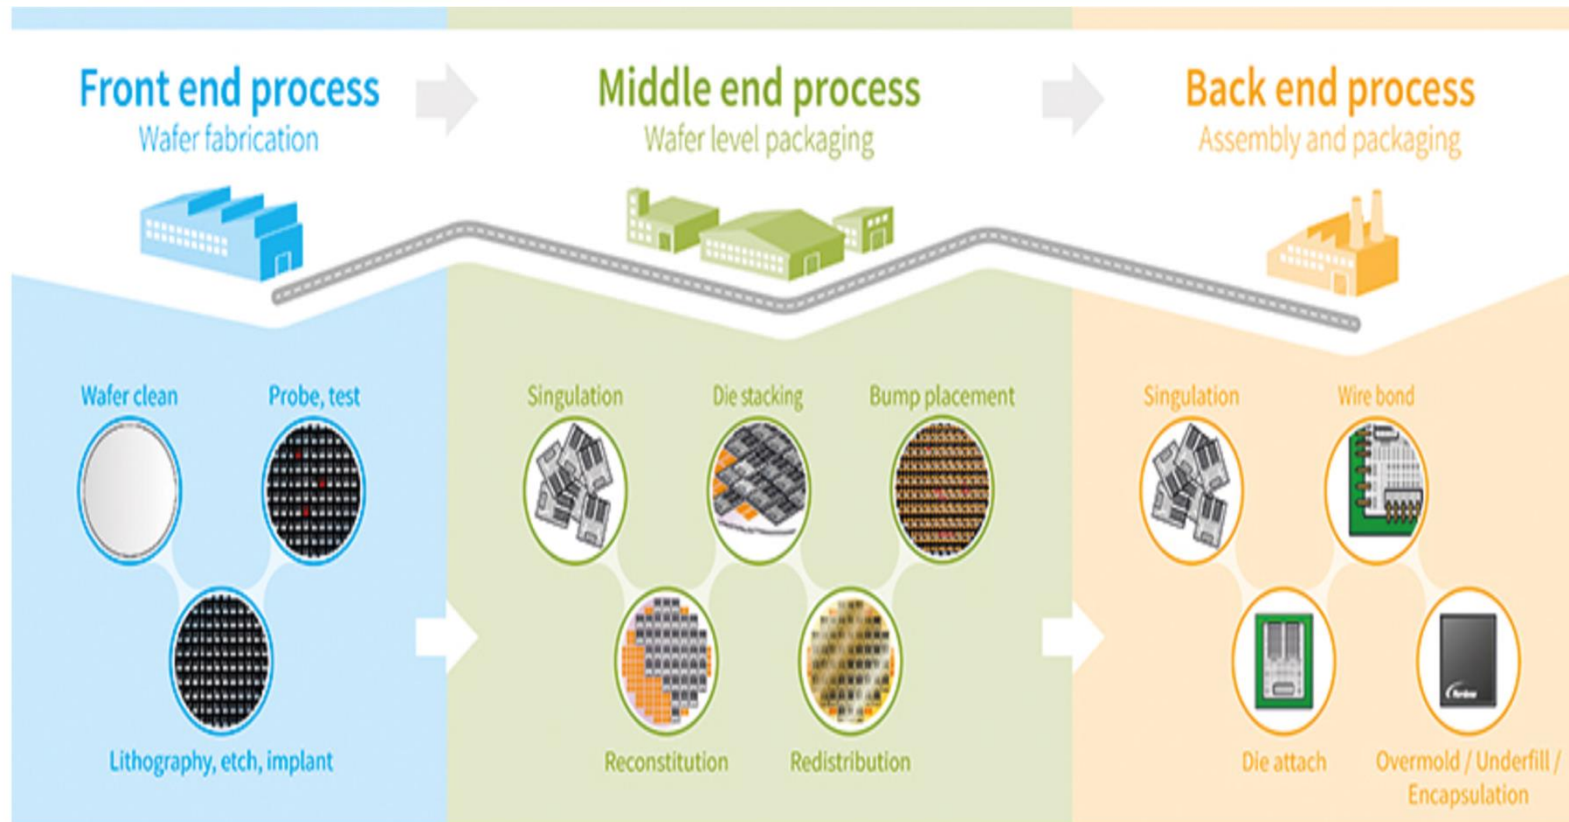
Front end process
Wafer fabrication

Wafer clean

Probe, test

Lithography, etch, implant

Middle end process
Wafer level packaging

Singulation

Die stacking

Bump placement

Reconstitution

Redistribution

Back end process
Assembly and packaging

Singulation

Wire bond

Die attach

Overmold / Underfill / Encapsulation